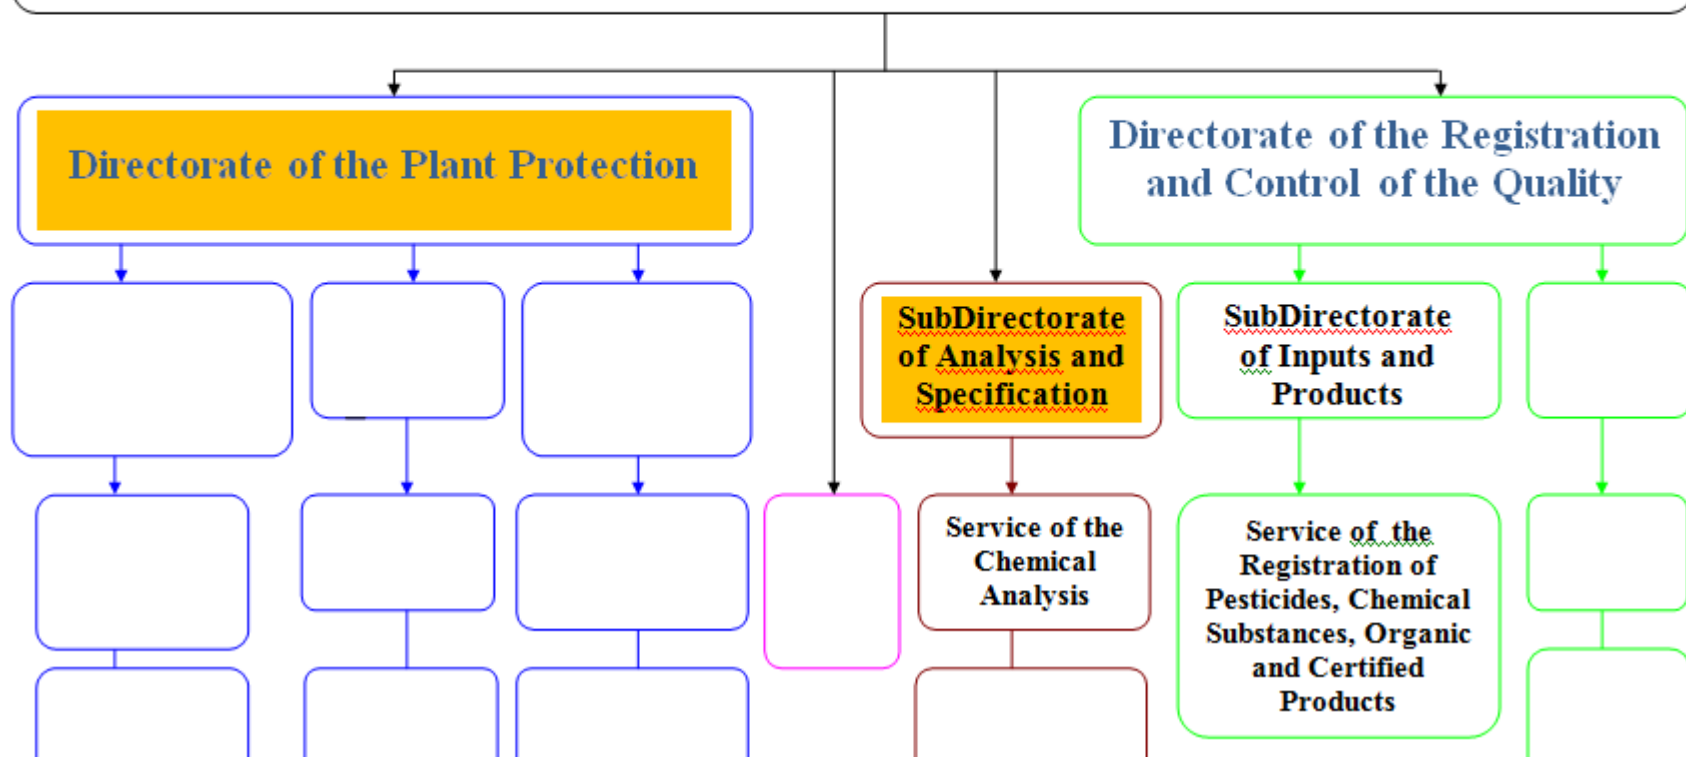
Directorate of the Plant Protection

Directorate of the Registration and Control of the Quality

SubDirectorate of Analysis and Specification

SubDirectorate of Inputs and Products

Service of the Chemical Analysis

Service of the Registration of Pesticides, Chemical Substances, Organic and Certified Products